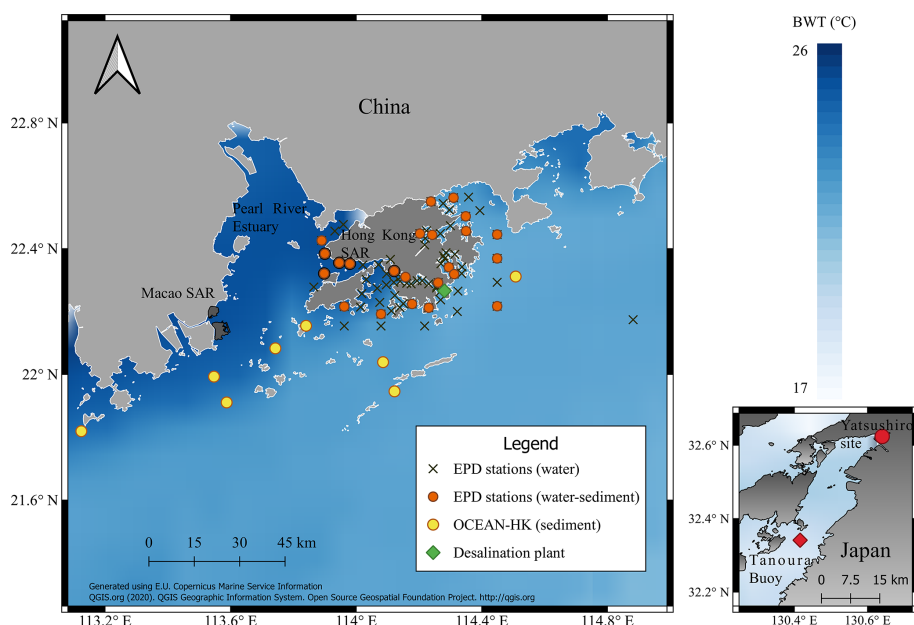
BWT (°C)
26
17

China
22.8° N
22.4° N
22° N
21.6° N
Pearl River Estuary
Hong Kong SAR
Macao SAR

Legend
EPD stations (water)
EPD stations (water-sediment)
OCEAN-HK (sediment)
Desalination plant

0 15 30 45 km

Generated using E.U. Copernicus Marine Service Information
QGIS.org (2020). QGIS Geographic Information System. Open Source Geospatial Foundation Project. http://qgis.org

113.2° E 113.6° E 114° E 114.4° E 114.8° E

Yatsushiro site
32.6° N
32.4° N
32.2° N
Tanoura Buoy
Japan
0 7.5 15 km
130.4° E 130.6° E